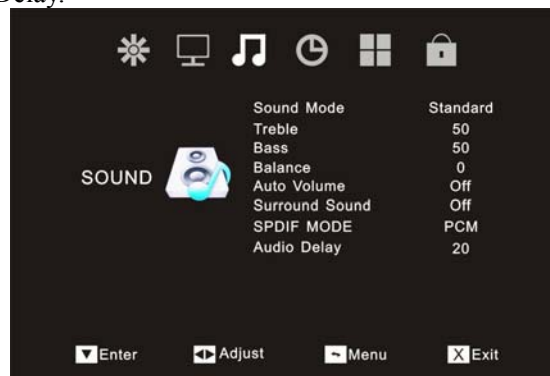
Delay:

SOUND

| | |
|---|---|
| Sound Mode | Standard |
| Treble | 50 |
| Bass | 50 |
| Balance | 0 |
| Auto Volume | Off |
| Surround Sound | Off |
| SPDIF MODE | PCM |
| Audio Delay | 20 |

Enter Adjust Menu X Exit